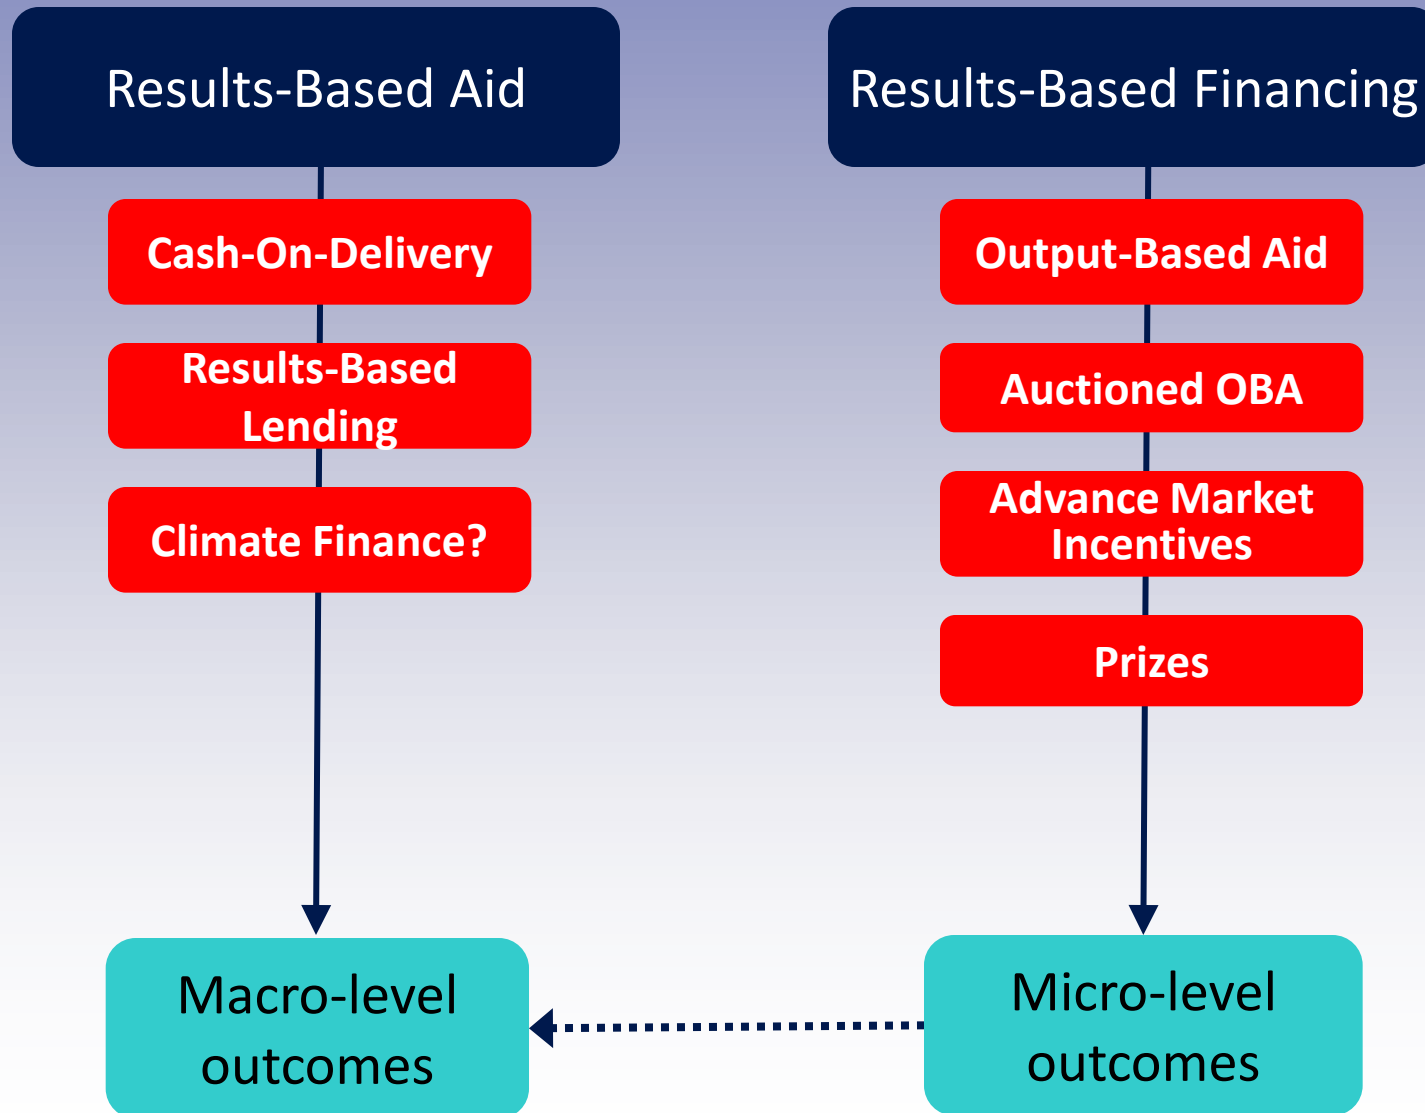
Results-Based Aid

Cash-On-Delivery

Results-Based Lending

Climate Finance?

Macro-level outcomes

Results-Based Financing

Output-Based Aid

Auctioned OBA

Advance Market Incentives

Prizes

Micro-level outcomes